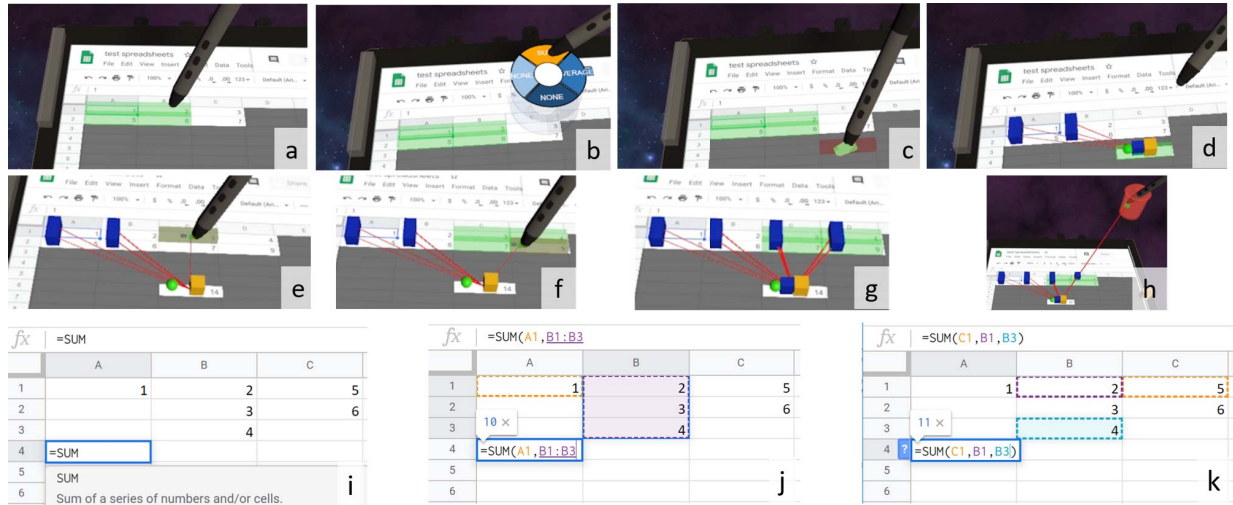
test spreadsheets
File Edit View Insert Format Data Tools
a

test spreadsheets
File Edit View Insert Format Data Tools
SUM
NONE
AVERAGE
NONE
b

test spreadsheets
File Edit View Insert Format Data Tools
c

test spreadsheets
File Edit View Insert Format Data Tools
d

File Edit View Insert Format Data Tools
14
e

File Edit View Insert Format Data Tools
14
f

File Edit View Insert Format Data Tools
g

h

fx =SUM

| | A | B | C |
|---|---|---|---|
| 1 | 1 | 2 | 5 |
| 2 | | 3 | 6 |
| 3 | | 4 | |
| 4 | =SUM | | |
| 5 | | | |
| 6 | | | |

SUM
Sum of a series of numbers and/or cells.
i

fx =SUM(A1,B1:B3)

| | A | B | C |
|---|---|---|---|
| 1 | 1 | 2 | 5 |
| 2 | | 3 | 6 |
| 3 | | 4 | |
| 4 | =SUM(A1,B1:B3) | | |
| 5 | | | |
| 6 | | | |

10 ×
j

fx =SUM(C1,B1,B3)

| | A | B | C |
|---|---|---|---|
| 1 | 1 | 2 | 5 |
| 2 | | 3 | 6 |
| 3 | | 4 | |
| 4 | =SUM(C1,B1,B3) | | |
| 5 | | | |
| 6 | | | |

11 ×
?
k